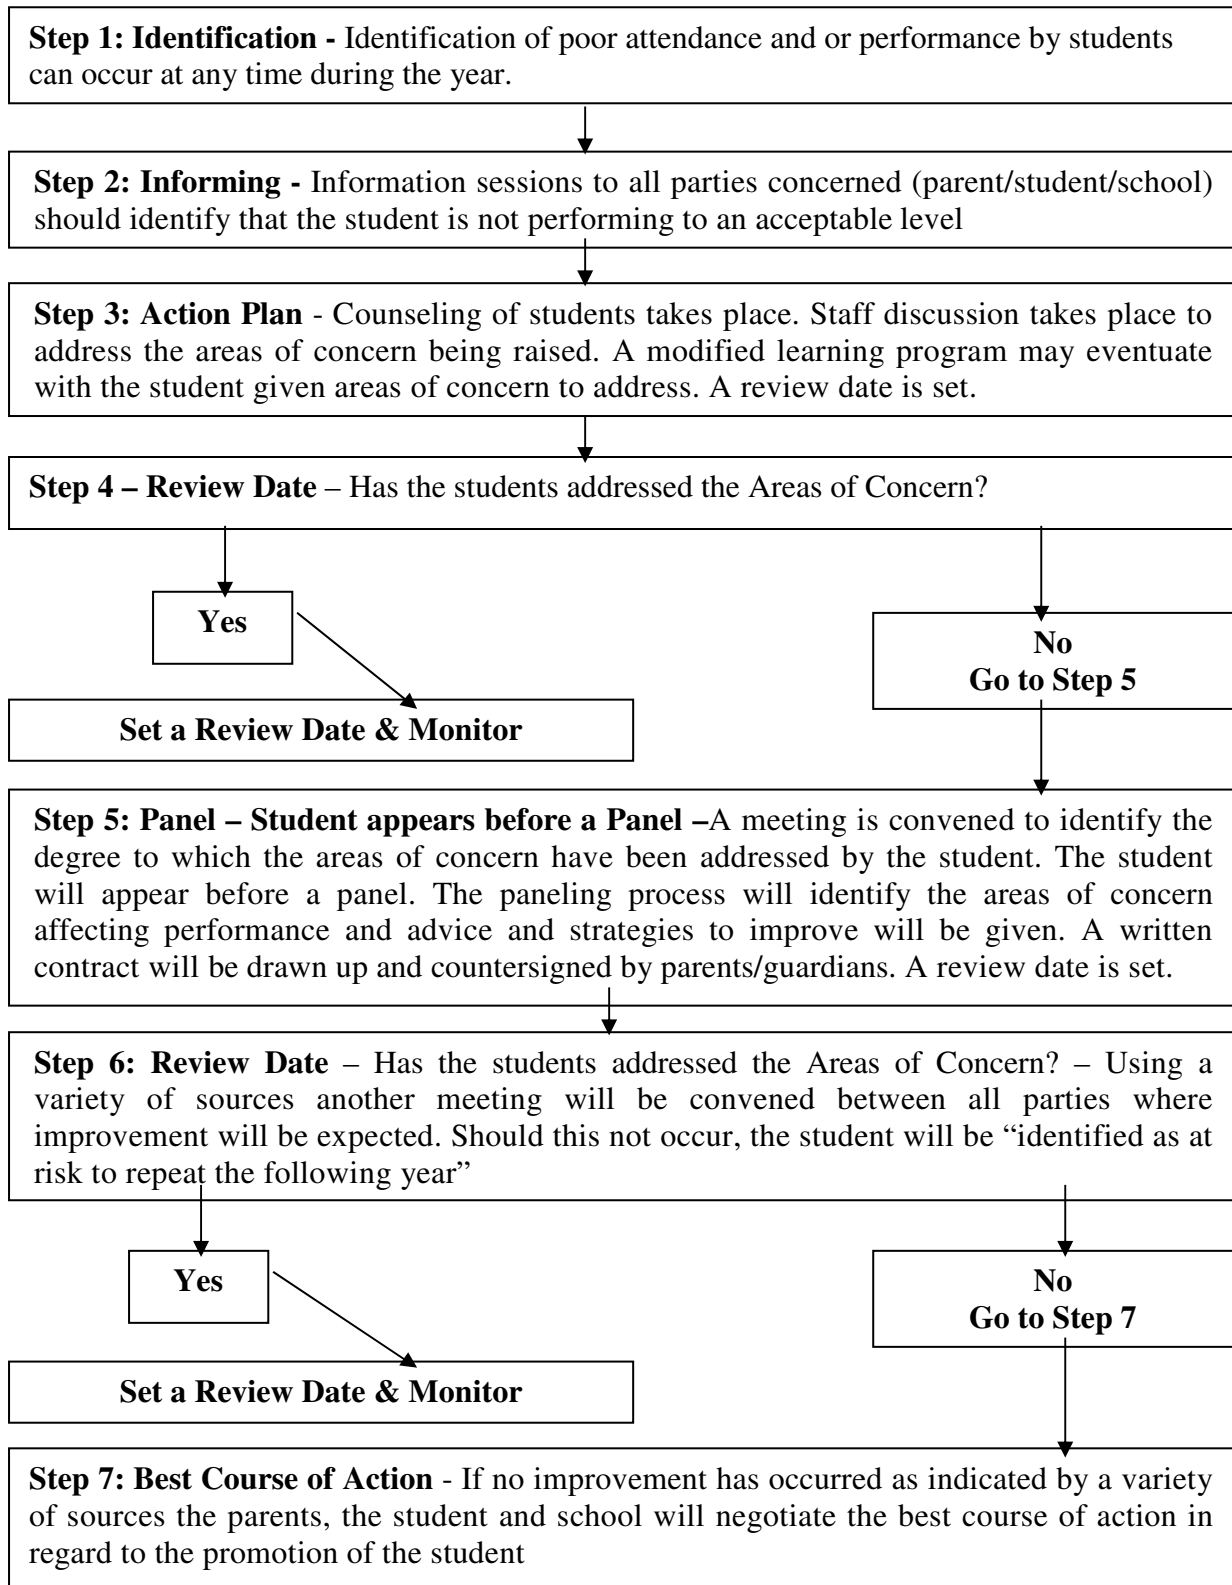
**Step 1: Identification -** Identification of poor attendance and or performance by students can occur at any time during the year.

**Step 2: Informing -** Information sessions to all parties concerned (parent/student/school) should identify that the student is not performing to an acceptable level

**Step 3: Action Plan** - Counseling of students takes place. Staff discussion takes place to address the areas of concern being raised. A modified learning program may eventuate with the student given areas of concern to address. A review date is set.

**Step 4 – Review Date** – Has the students addressed the Areas of Concern?

**Yes**

**Set a Review Date & Monitor**

**No**
**Go to Step 5**

**Step 5: Panel – Student appears before a Panel –**A meeting is convened to identify the degree to which the areas of concern have been addressed by the student. The student will appear before a panel. The paneling process will identify the areas of concern affecting performance and advice and strategies to improve will be given. A written contract will be drawn up and countersigned by parents/guardians. A review date is set.

**Step 6: Review Date** – Has the students addressed the Areas of Concern? – Using a variety of sources another meeting will be convened between all parties where improvement will be expected. Should this not occur, the student will be "identified as at risk to repeat the following year"

**Yes**

**Set a Review Date & Monitor**

**No**
**Go to Step 7**

**Step 7: Best Course of Action** - If no improvement has occurred as indicated by a variety of sources the parents, the student and school will negotiate the best course of action in regard to the promotion of the student